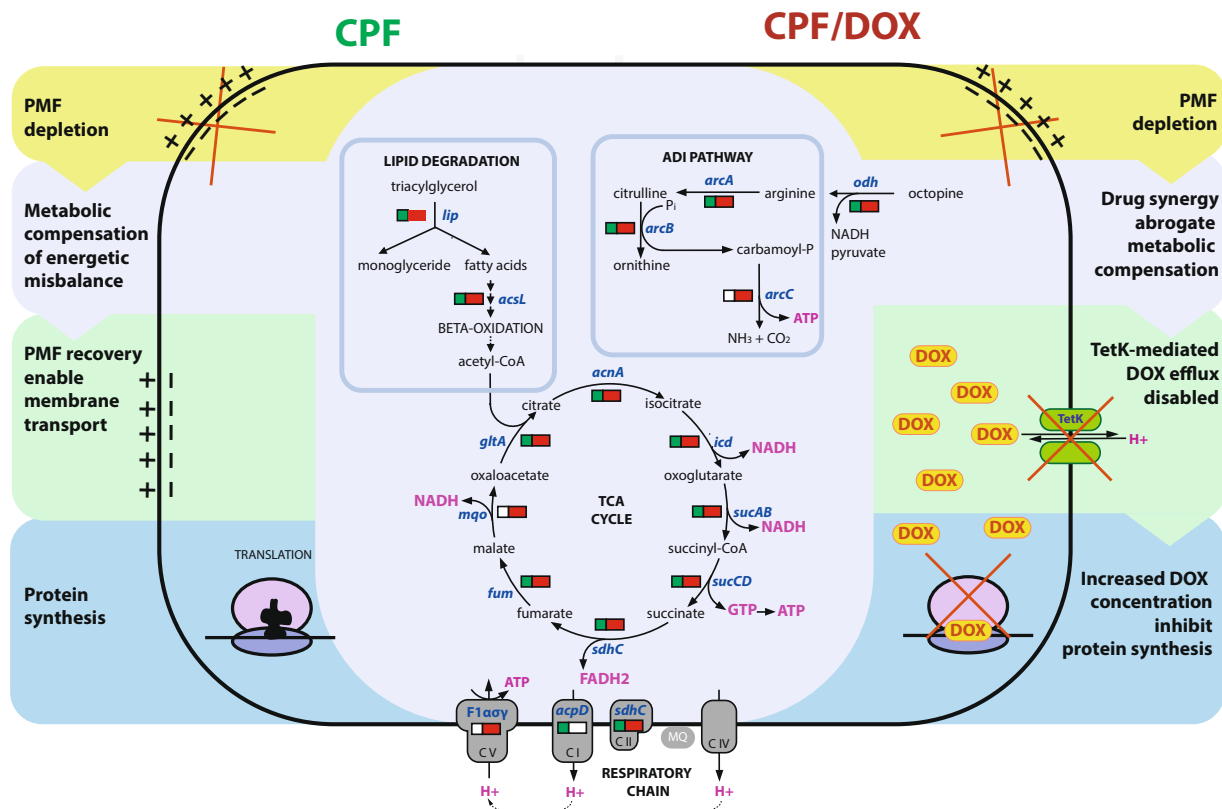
CPF

CPF/DOX

PMF depletion

Metabolic compensation of energetic misbalance

PMF recovery enable membrane transport

Protein synthesis

TRANSLATION

LIPID DEGRADATION

triacylglycerol

lip

monoglyceride

fatty acids

acsL

BETA-OXIDATION

acetyl-CoA

ADI PATHWAY

citrulline

arcA

arginine

odh

octopine

$P_i$

arcB

carbamoyl-P

NADH

pyruvate

ornithine

arcC

ATP

$NH_3 + CO_2$

acnA

citrate

isocitrate

gltA

icd

NADH

oxaloacetate

oxoglutarate

NADH

mqo

TCA CYCLE

sucAB

NADH

malate

succinyl-CoA

fum

sucCD

fumarate

succinate

GTP

ATP

sdhC

FADH2

ATP

F1ασγ

C V

acpD

C I

sdhC

C II

MQ

C IV

RESPIRATORY CHAIN

H+

H+

H+

PMF depletion

Drug synergy abrogate metabolic compensation

TetK-mediated DOX efflux disabled

DOX

DOX

DOX

DOX

TetK

H+

DOX

DOX

DOX

DOX

Increased DOX concentration inhibit protein synthesis